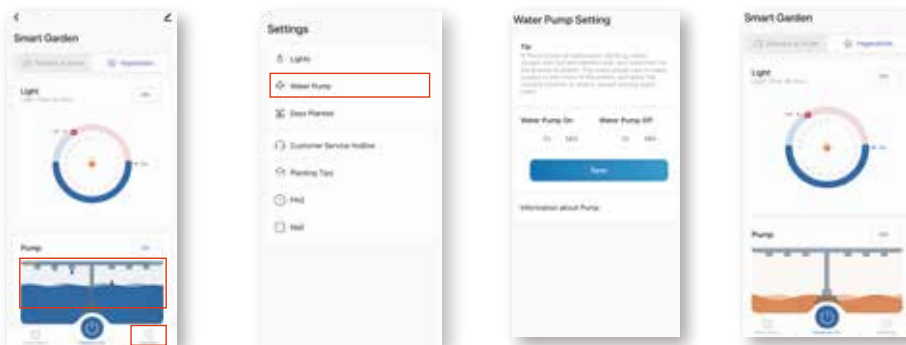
Smart Garden

Light

Pump

Settings

Lights

Water Pump

Days Planted

Customer Service Hotline

Planting Tips

FAQ

Mall

Water Pump Setting

Tip

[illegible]

Water Pump On

Water Pump Off

Save

Information about Pump

Smart Garden

Vegetables

Light

Pump